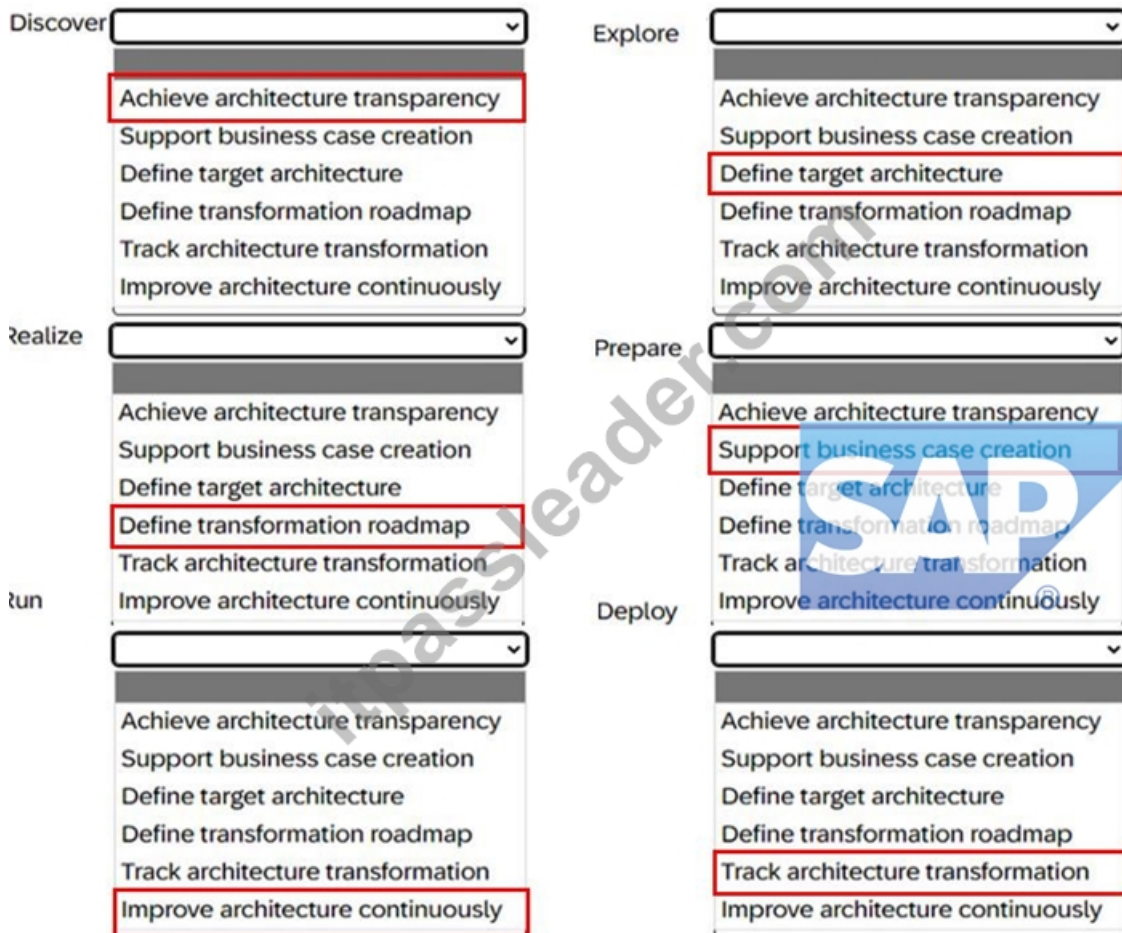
Discover

Achieve architecture transparency
Support business case creation
Define target architecture
Define transformation roadmap
Track architecture transformation
Improve architecture continuously

Explore

Achieve architecture transparency
Support business case creation
Define target architecture
Define transformation roadmap
Track architecture transformation
Improve architecture continuously

Realize

Achieve architecture transparency
Support business case creation
Define target architecture
Define transformation roadmap
Track architecture transformation
Improve architecture continuously

Prepare

Achieve architecture transparency
Support business case creation
Define target architecture
Define transformation roadmap
Track architecture transformation
Improve architecture continuously

Run

Achieve architecture transparency
Support business case creation
Define target architecture
Define transformation roadmap
Track architecture transformation
Improve architecture continuously

Deploy

Achieve architecture transparency
Support business case creation
Define target architecture
Define transformation roadmap
Track architecture transformation
Improve architecture continuously

itpassleader.com

SAP®